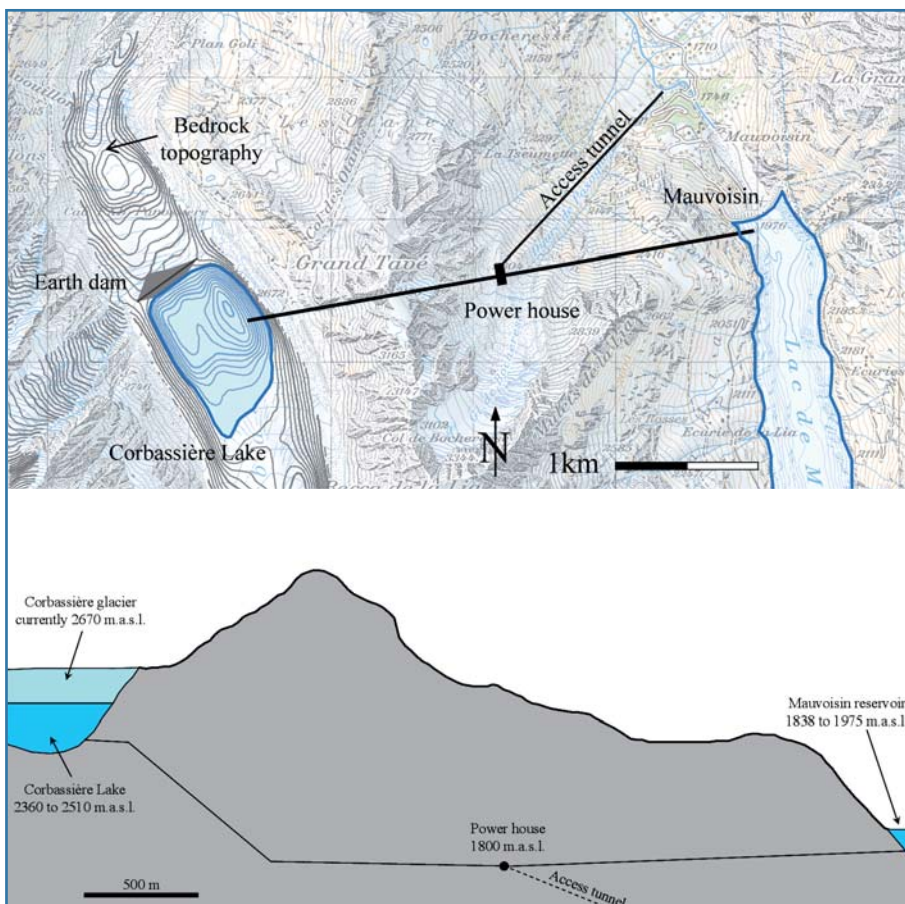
Plan Goli

Bocheresse

La Gran

Bedrock topography

Les Otanes

Access tunnel

La Tseumette

Mauvoisin

Earth dam

Grand Tavé

Power house

Lac de M

Corbassière Lake

Col de Bocheresse

N

1km

Corbassière glacier currently 2670 m.a.s.l.

Corbassière Lake 2360 to 2510 m.a.s.l.

Mauvoisin reservoir 1838 to 1975 m.a.s.l.

Power house 1800 m.a.s.l.

Access tunnel

500 m